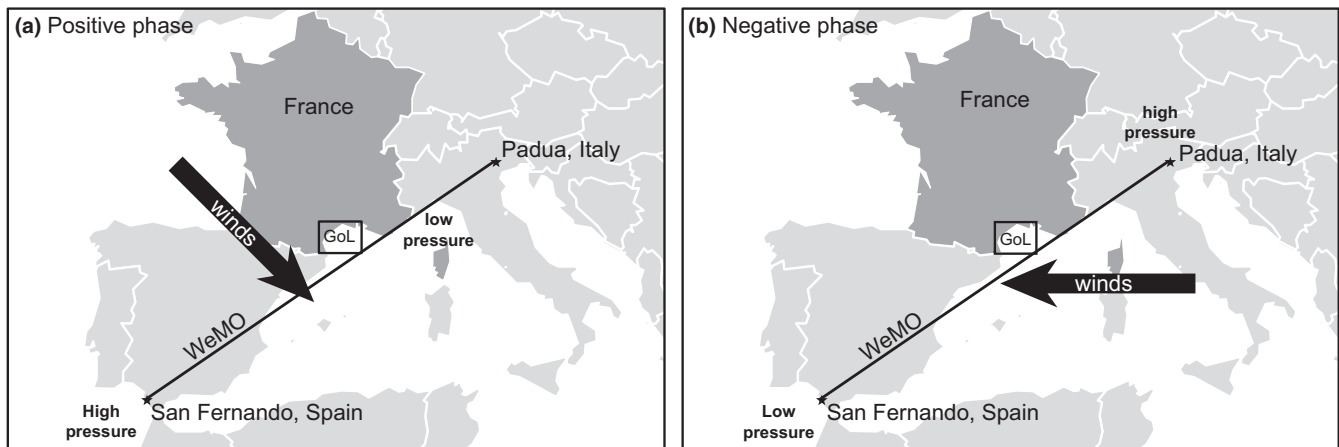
(a) Positive phase

France

Padua, Italy

winds

GoL

low pressure

WeMO

High pressure

San Fernando, Spain

(b) Negative phase

France

high pressure

Padua, Italy

GoL

winds

WeMO

Low pressure

San Fernando, Spain